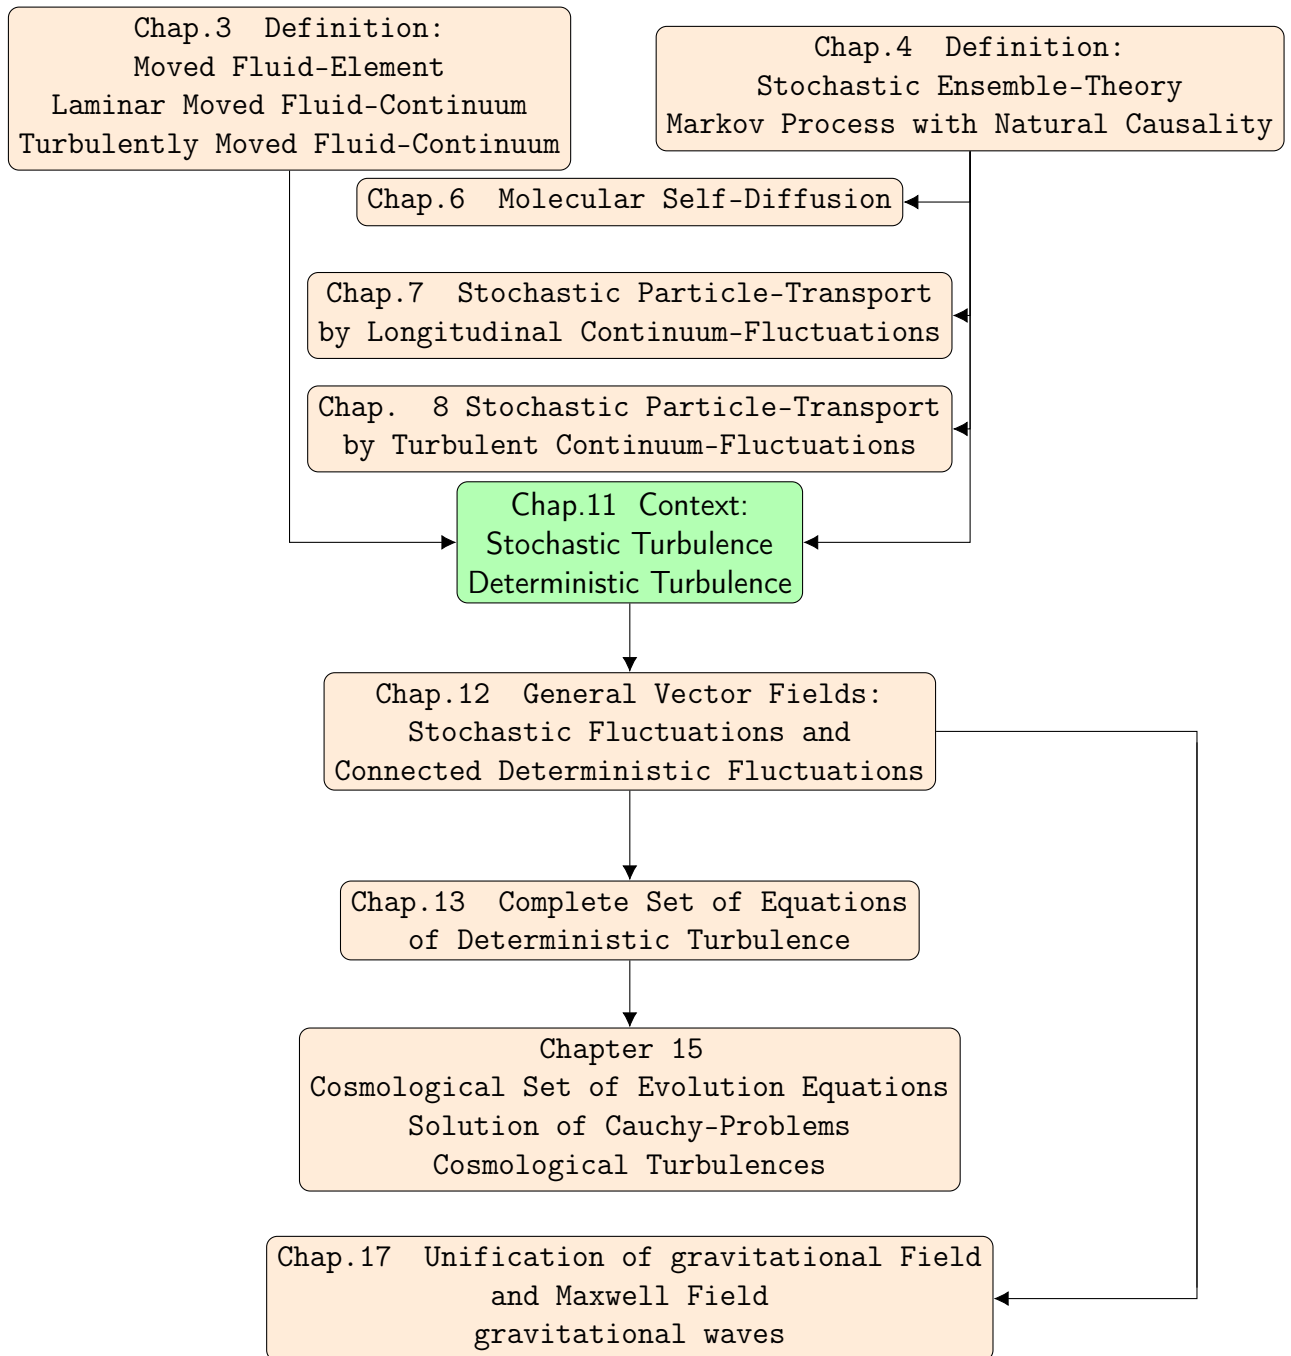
Chap.3 Definition:
Moved Fluid-Element
Laminar Moved Fluid-Continuum
Turbulently Moved Fluid-Continuum

Chap.4 Definition:
Stochastic Ensemble-Theory
Markov Process with Natural Causality

Chap.6 Molecular Self-Diffusion

Chap.7 Stochastic Particle-Transport
by Longitudinal Continuum-Fluctuations

Chap. 8 Stochastic Particle-Transport
by Turbulent Continuum-Fluctuations

Chap.11 Context:
Stochastic Turbulence
Deterministic Turbulence

Chap.12 General Vector Fields:
Stochastic Fluctuations and
Connected Deterministic Fluctuations

Chap.13 Complete Set of Equations
of Deterministic Turbulence

Chapter 15
Cosmological Set of Evolution Equations
Solution of Cauchy-Problems
Cosmological Turbulences

Chap.17 Unification of gravitational Field
and Maxwell Field
gravitational waves